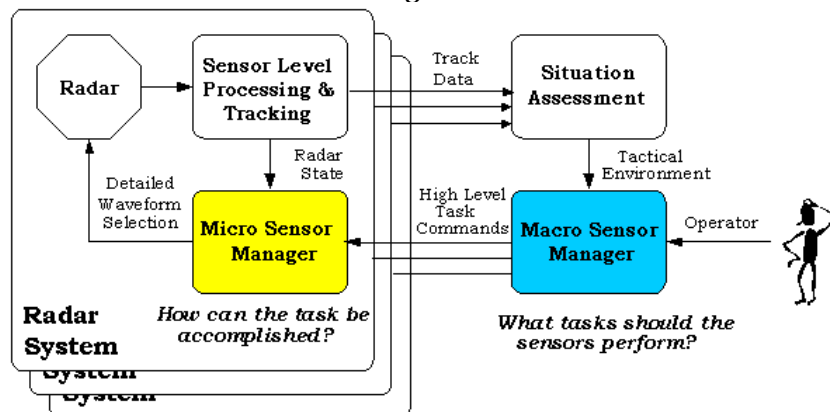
Radar

Sensor Level Processing & Tracking

Track Data

Situation Assessment

Radar State

Tactical Environment

Detailed Waveform Selection

High Level Task Commands

Micro Sensor Manager

Macro Sensor Manager

Operator

Radar System

System

System

How can the task be accomplished?

What tasks should the sensors perform?